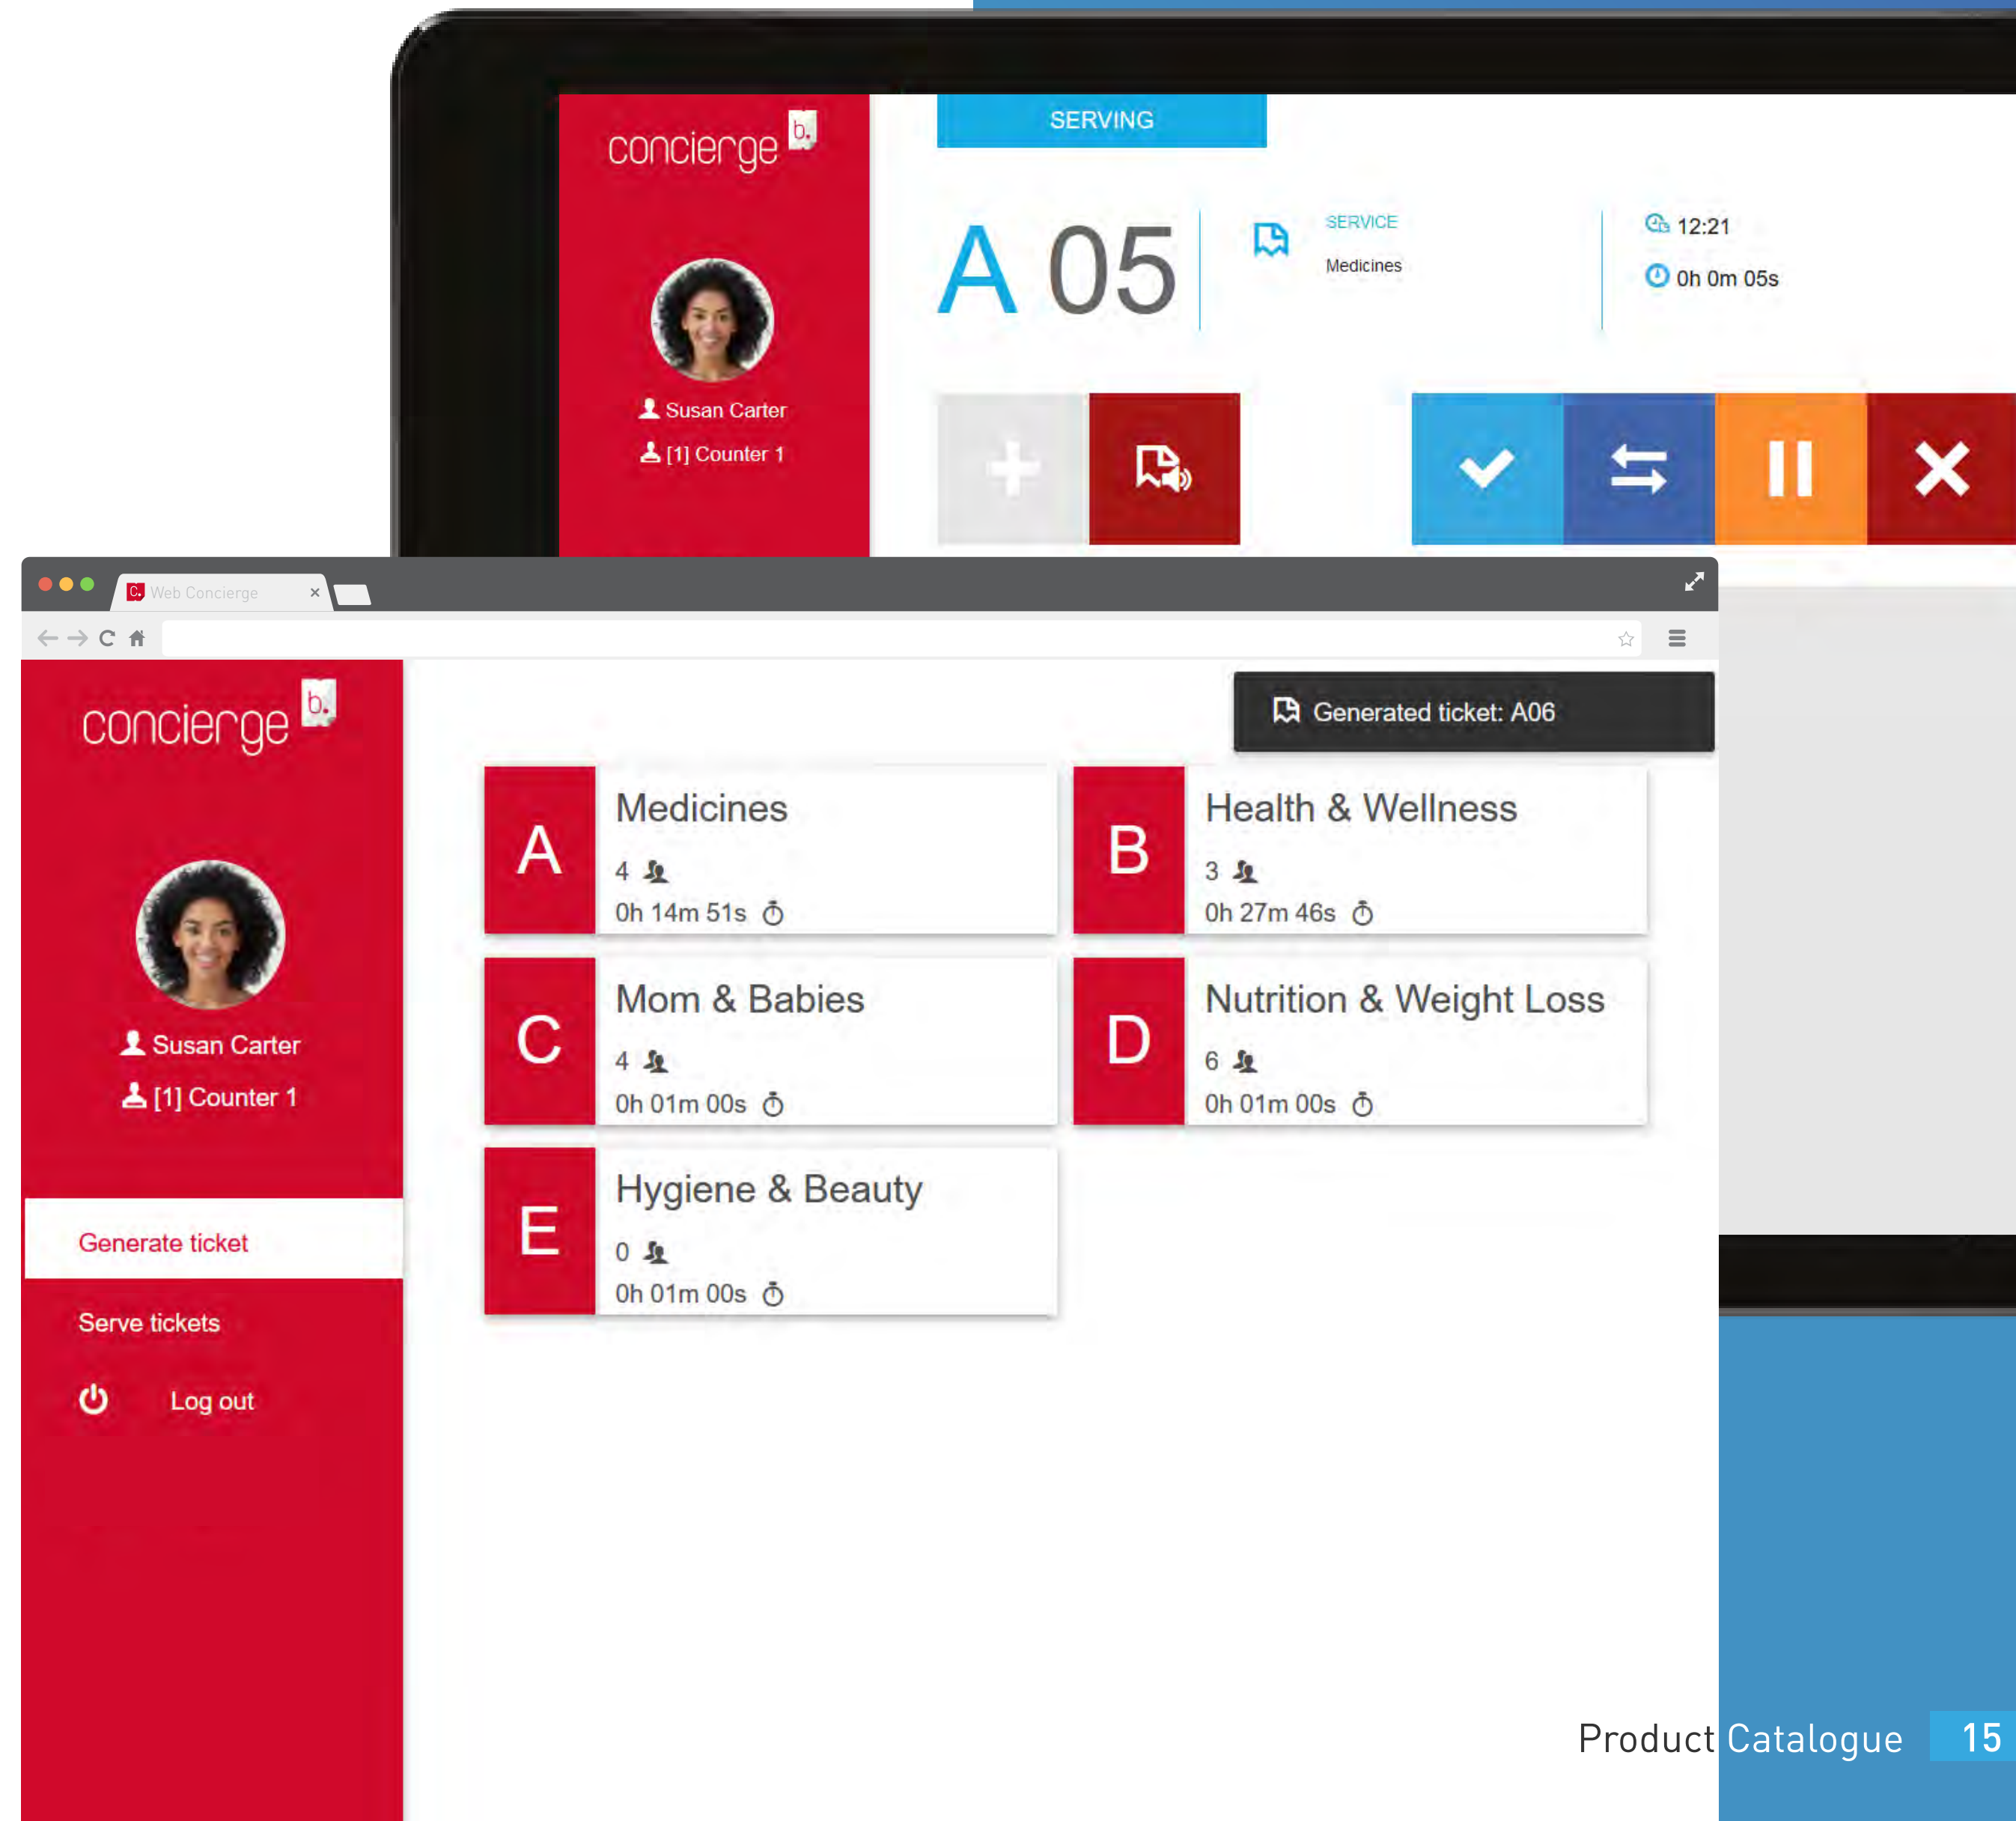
concierge b.

Susan Carter

[1] Counter 1

SERVING

A 05

SERVICE

Medicines

12:21

0h 0m 05s

Web Concierge ×

concierge b.

Susan Carter

[1] Counter 1

Generate ticket

Serve tickets

Log out

Generated ticket: A06

A Medicines
4
0h 14m 51s

B Health & Wellness
3
0h 27m 46s

C Mom & Babies
4
0h 01m 00s

D Nutrition & Weight Loss
6
0h 01m 00s

E Hygiene & Beauty
0
0h 01m 00s

Product Catalogue 15